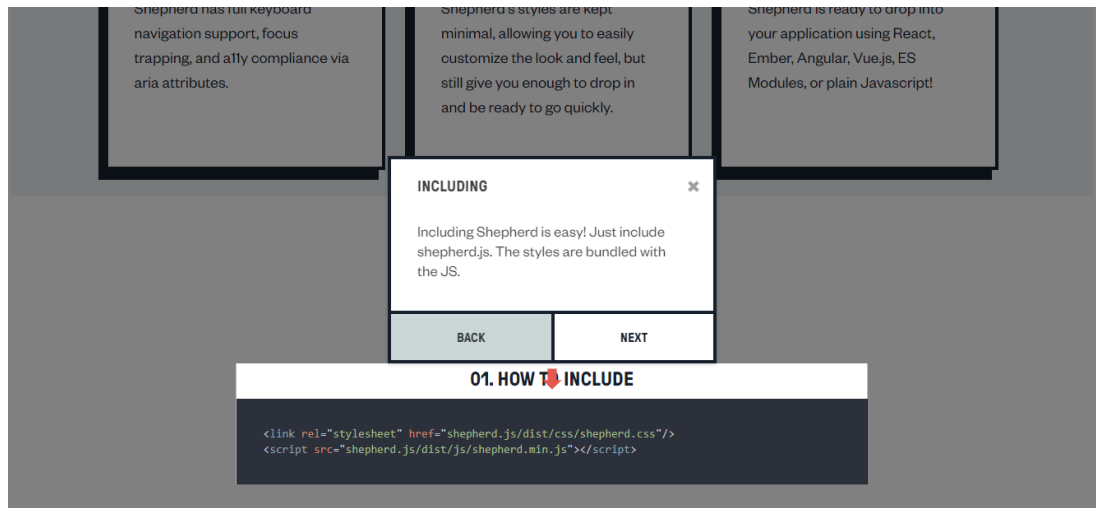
Shepherd has full keyboard navigation support, focus trapping, and a11y compliance via aria attributes.

Shepherd's styles are kept minimal, allowing you to easily customize the look and feel, but still give you enough to drop in and be ready to go quickly.

Shepherd is ready to drop into your application using React, Ember, Angular, Vue.js, ES Modules, or plain Javascript!

INCLUDING

×

Including Shepherd is easy! Just include shepherd.js. The styles are bundled with the JS.

BACK

NEXT

01. HOW T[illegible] INCLUDE

<link rel="stylesheet" href="shepherd.js/dist/css/shepherd.css"/>
<script src="shepherd.js/dist/js/shepherd.min.js"></script>